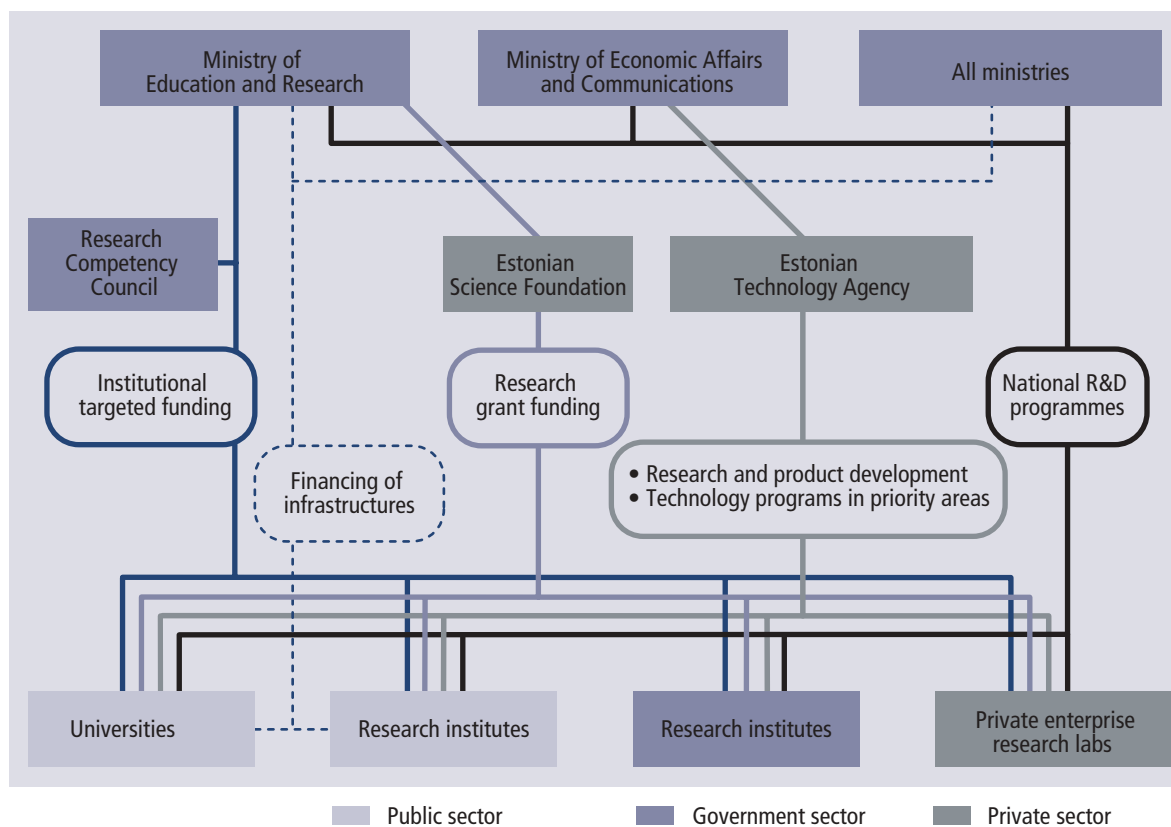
Ministry of Education and Research

Ministry of Economic Affairs and Communications

All ministries

Research Competency Council

Estonian Science Foundation

Estonian Technology Agency

Institutional targeted funding

Research grant funding

National R&D programmes

Financing of infrastructures

• Research and product development
• Technology programs in priority areas

Universities

Research institutes

Research institutes

Private enterprise research labs

Public sector

Government sector

Private sector